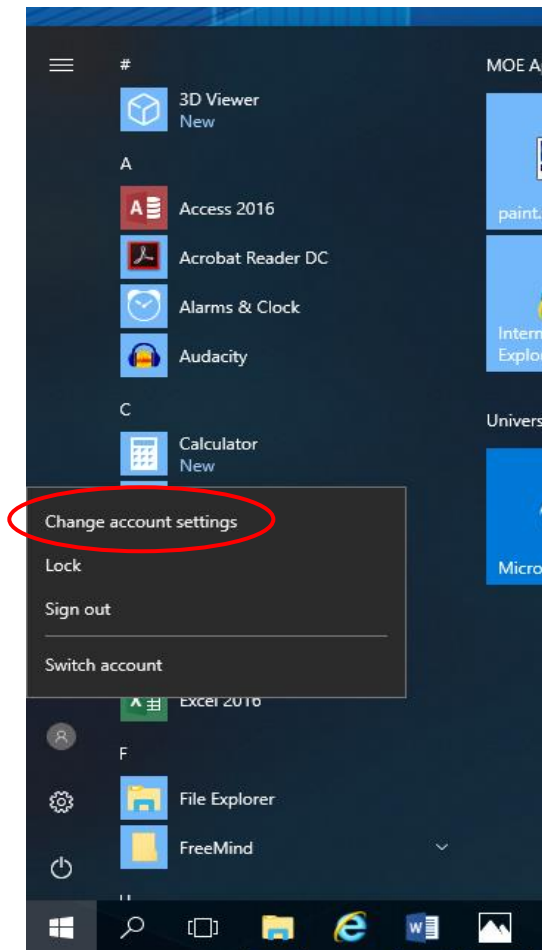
#

3D Viewer
New

A

Access 2016

Acrobat Reader DC

Alarms & Clock

Audacity

C

Calculator
New

Change account settings

Lock

Sign out

Switch account

Excel 2016

F

File Explorer

FreeMind

MOE A

paint.

Intern
Explo

Univers

Micro